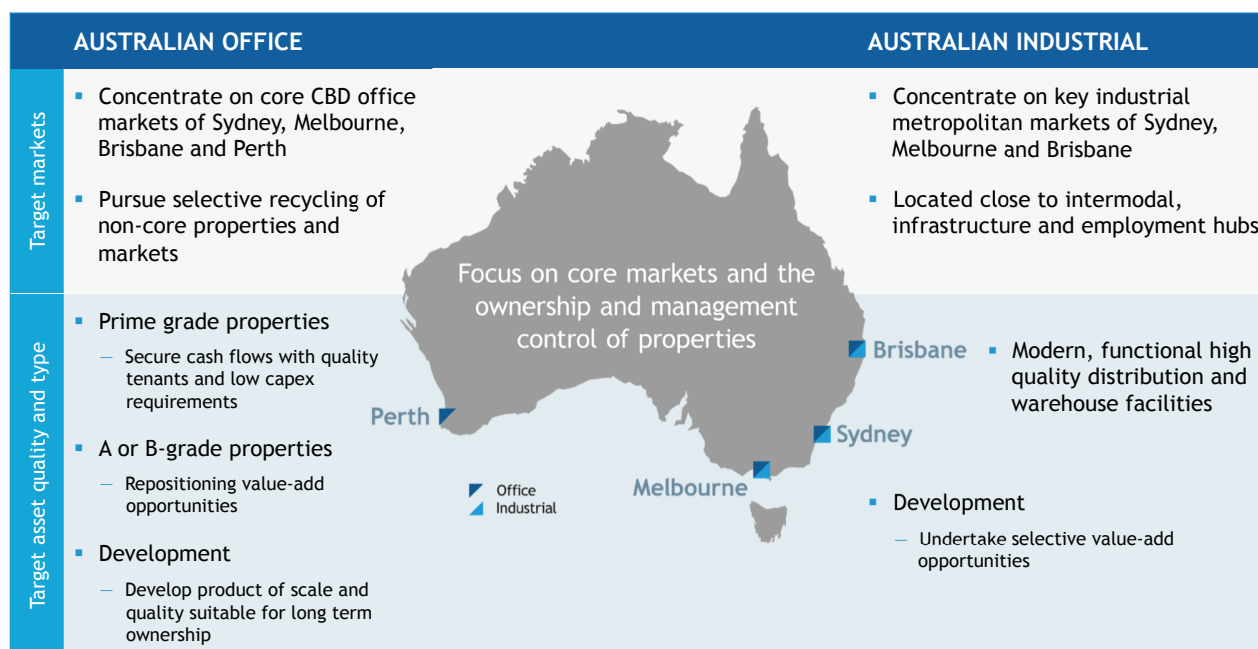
AUSTRALIAN OFFICE

AUSTRALIAN INDUSTRIAL

Target markets

Concentrate on core CBD office markets of Sydney, Melbourne, Brisbane and Perth

Pursue selective recycling of non-core properties and markets

Concentrate on key industrial metropolitan markets of Sydney, Melbourne and Brisbane

Located close to intermodal, infrastructure and employment hubs

Focus on core markets and the ownership and management control of properties

Target asset quality and type

Prime grade properties

— Secure cash flows with quality tenants and low capex requirements

A or B-grade properties

— Repositioning value-add opportunities

Development

— Develop product of scale and quality suitable for long term ownership

Perth

Brisbane

Sydney

Melbourne

Office

Industrial

Modern, functional high quality distribution and warehouse facilities

Development

— Undertake selective value-add opportunities